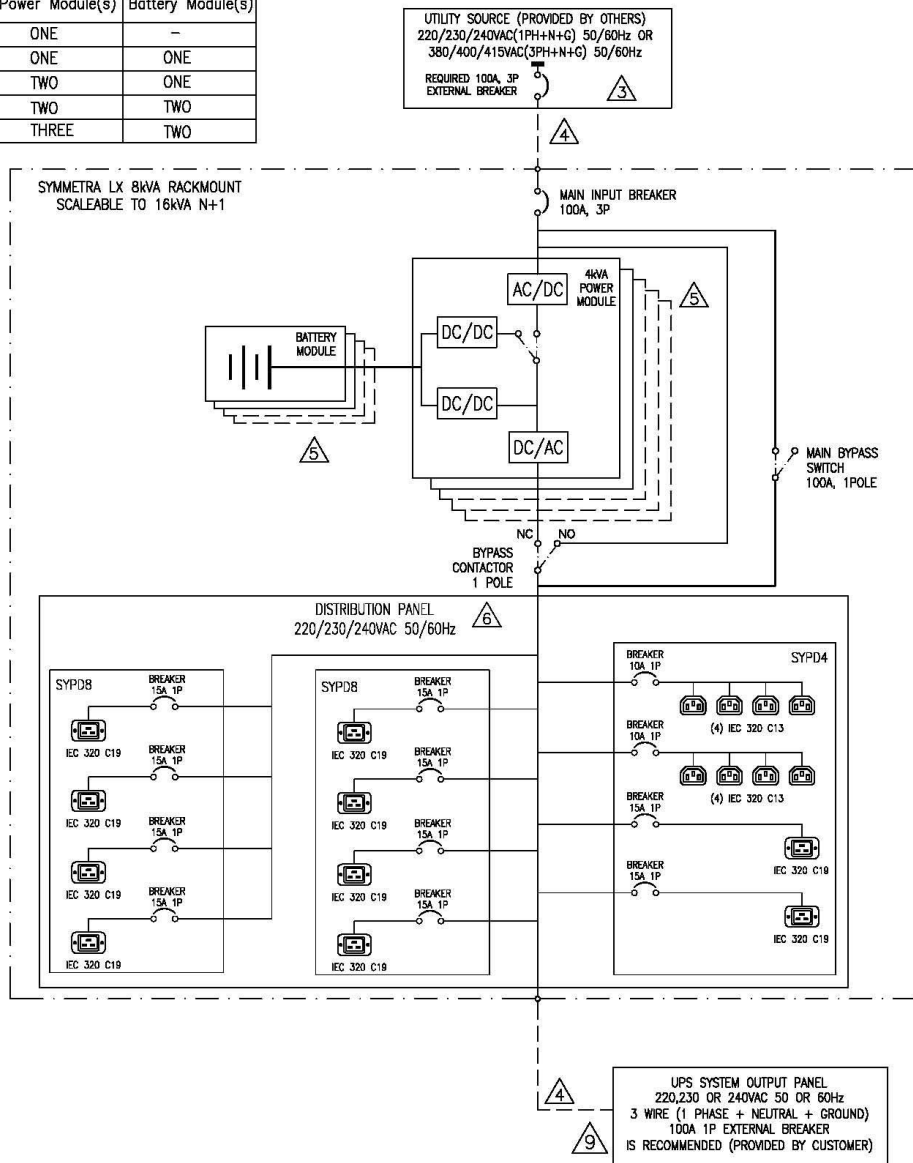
| Power Module(s) | Battery Module(s) |
|---|---|
| ONE | – |
| ONE | ONE |
| TWO | ONE |
| TWO | TWO |
| THREE | TWO |

UTILITY SOURCE (PROVIDED BY OTHERS)
220/230/240VAC(1PH+N+G) 50/60Hz OR
380/400/415VAC(3PH+N+G) 50/60Hz

REQUIRED 100A, 3P EXTERNAL BREAKER

3

4

SYMMETRA LX 8kVA RACKMOUNT
SCALEABLE TO 16kVA N+1

MAIN INPUT BREAKER
100A, 3P

AC/DC

4kVA POWER MODULE

5

BATTERY MODULE

DC/DC

DC/DC

5

DC/AC

MAIN BYPASS SWITCH
100A, 1POLE

NC

NO

BYPASS CONTACTOR
1 POLE

DISTRIBUTION PANEL
220/230/240VAC 50/60Hz

6

SYPD8

BREAKER 15A 1P

IEC 320 C19

BREAKER 15A 1P

IEC 320 C19

BREAKER 15A 1P

IEC 320 C19

BREAKER 15A 1P

IEC 320 C19

SYPD8

BREAKER 15A 1P

IEC 320 C19

BREAKER 15A 1P

IEC 320 C19

BREAKER 15A 1P

IEC 320 C19

BREAKER 15A 1P

IEC 320 C19

BREAKER 10A 1P

SYPD4

(4) IEC 320 C13

BREAKER 10A 1P

(4) IEC 320 C13

BREAKER 15A 1P

IEC 320 C19

BREAKER 15A 1P

IEC 320 C19

4

9

UPS SYSTEM OUTPUT PANEL
220,230 OR 240VAC 50 OR 60Hz
3 WIRE (1 PHASE + NEUTRAL + GROUND)
100A 1P EXTERNAL BREAKER
IS RECOMMENDED (PROVIDED BY CUSTOMER)